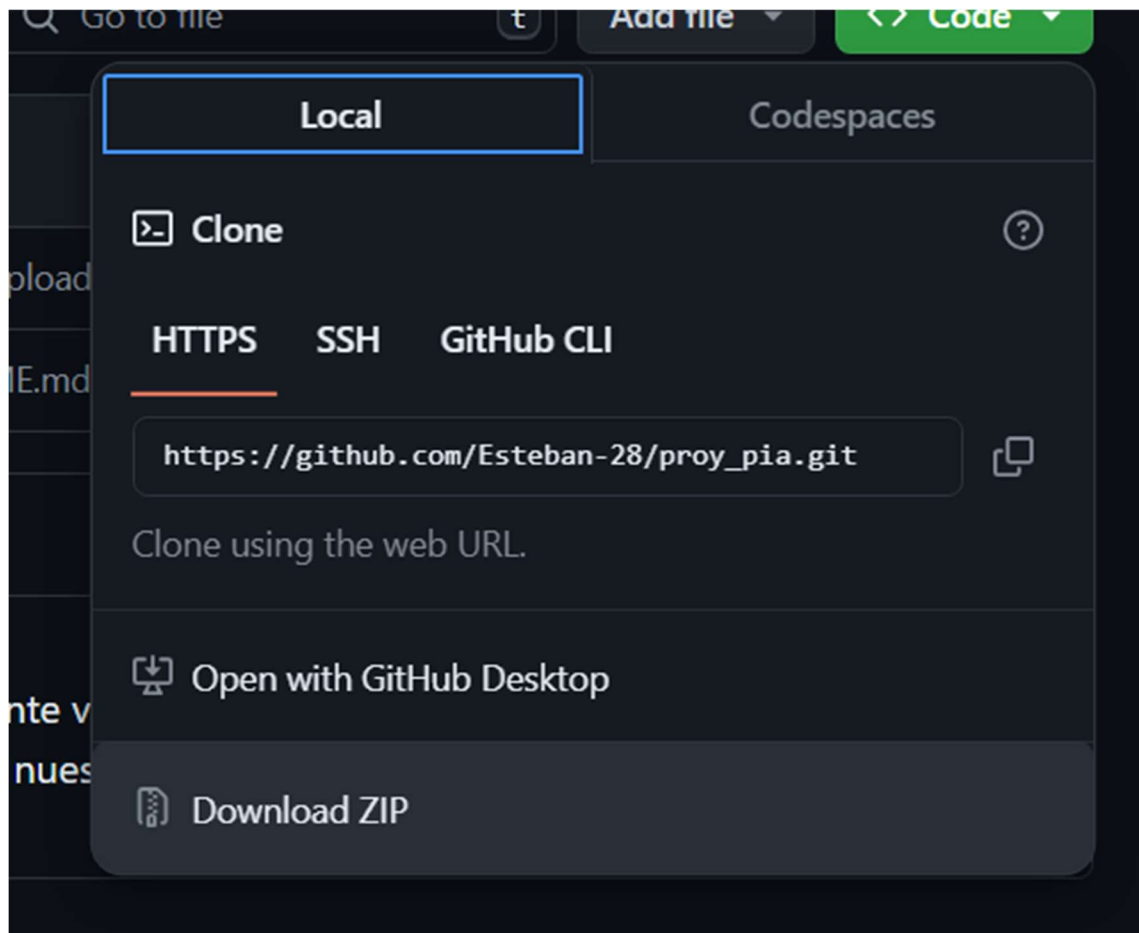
Go to file t Add file Code

Local Codespaces

Clone

HTTPS SSH GitHub CLI

https://github.com/Esteban-28/proy_pia.git

Clone using the web URL.

Open with GitHub Desktop

Download ZIP

pload

IE.md

nte v

nues